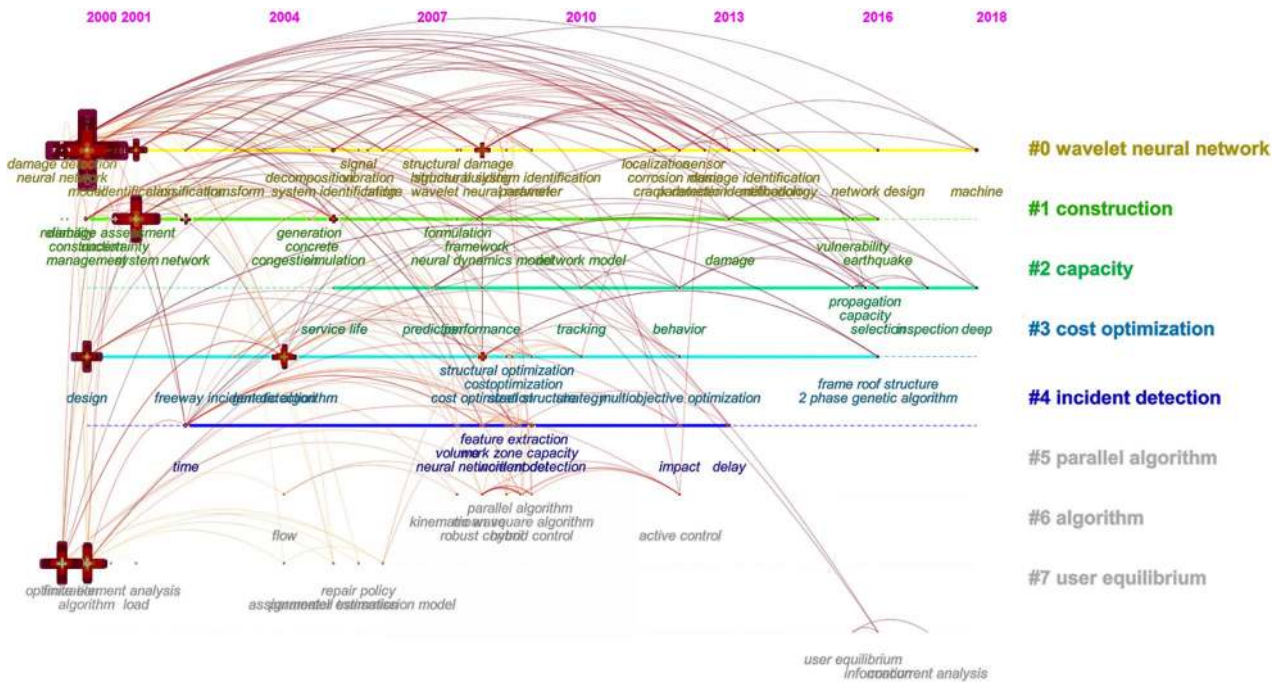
2000 2001 2004 2007 2010 2013 2016 2018

#0 wavelet neural network
#1 construction
#2 capacity
#3 cost optimization
#4 incident detection
#5 parallel algorithm
#6 algorithm
#7 user equilibrium

damage detection
neural network
model identification classification transform
signal vibration
decomposition system identification fatigue
structural damage
structural system identification
wavelet neural network parameter
localization sensor
corrosion damage identification
crack detection methodology
network design
machine

reliability damage assessment
construction uncertainty
management system network
generation
concrete
congestion simulation
formulation
framework
neural dynamics model network model
damage
vulnerability
earthquake

propagation
capacity
selection inspection deep
service life
prediction performance
tracking
behavior

design
freeway incident detection algorithm
structural optimization
cost optimization
cost optimization steel structure strategy multiobjective optimization
frame roof structure
2 phase genetic algorithm

feature extraction
volume work zone capacity
neural network incident detection
time
impact delay

parallel algorithm
kinematic wave least square algorithm
robust control hybrid control
active control
flow

optimization finite element analysis
algorithm load
repair policy
assignment model estimation model

user equilibrium
information concurrent analysis